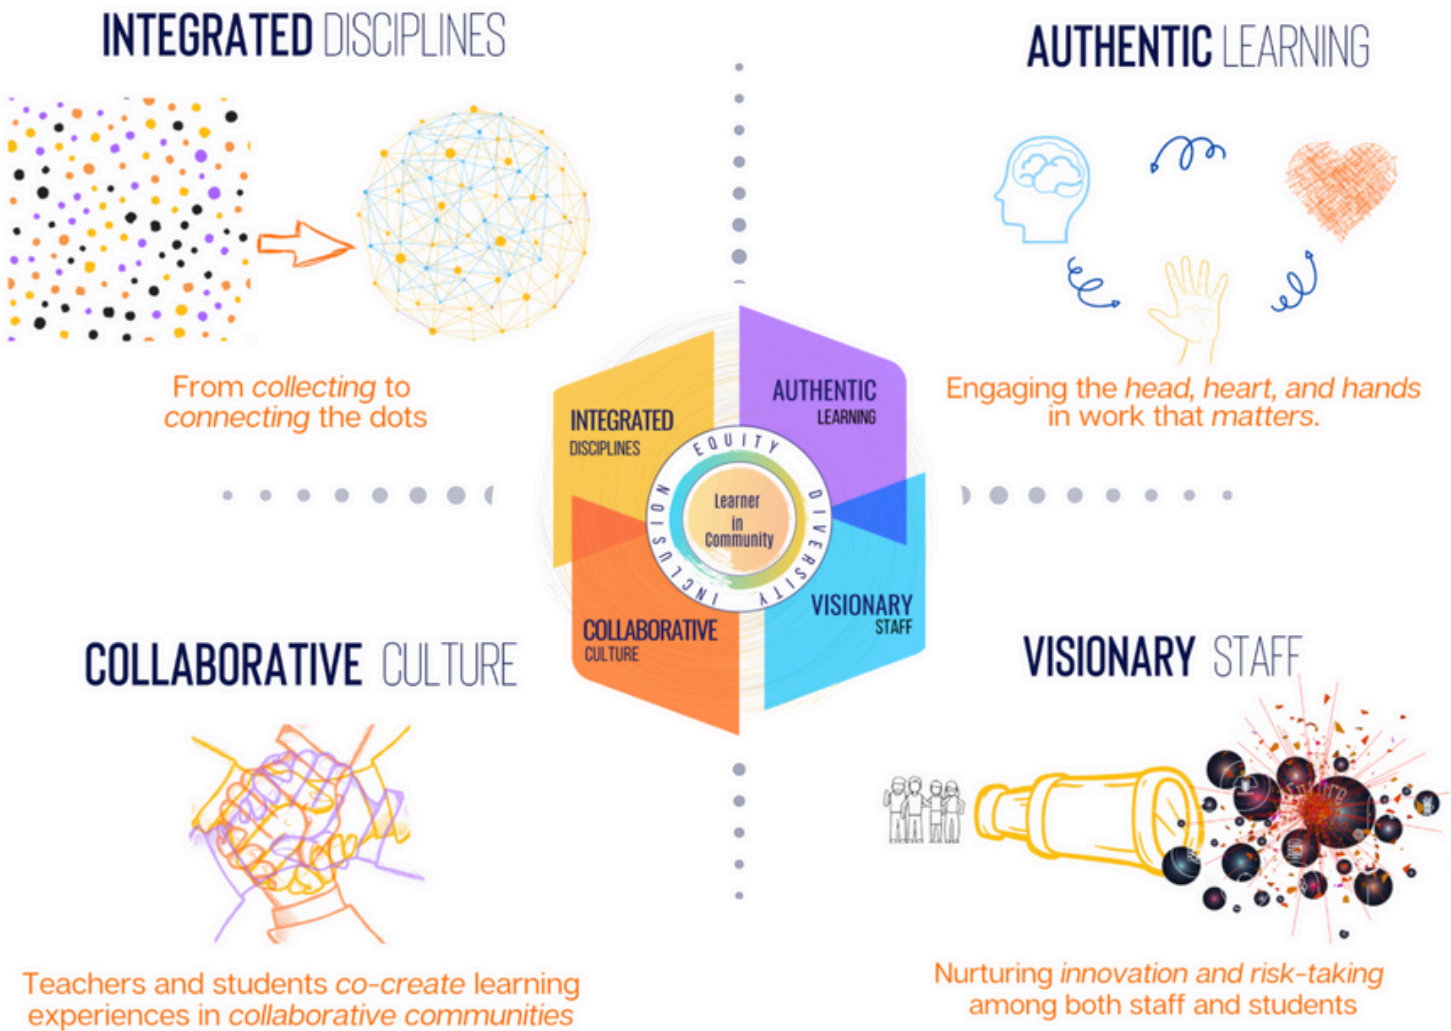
INTEGRATED DISCIPLINES

From *collecting* to *connecting* the dots

AUTHENTIC LEARNING

Engaging the *head, heart, and hands* in work that *matters*.

INTEGRATED DISCIPLINES

AUTHENTIC LEARNING

EQUITY

DIVERSITY

INCLUSION

Learner in Community

COLLABORATIVE CULTURE

VISIONARY STAFF

COLLABORATIVE CULTURE

Teachers and students *co-create* learning experiences in *collaborative communities*

VISIONARY STAFF

Nurturing *innovation and risk-taking* among both staff and students